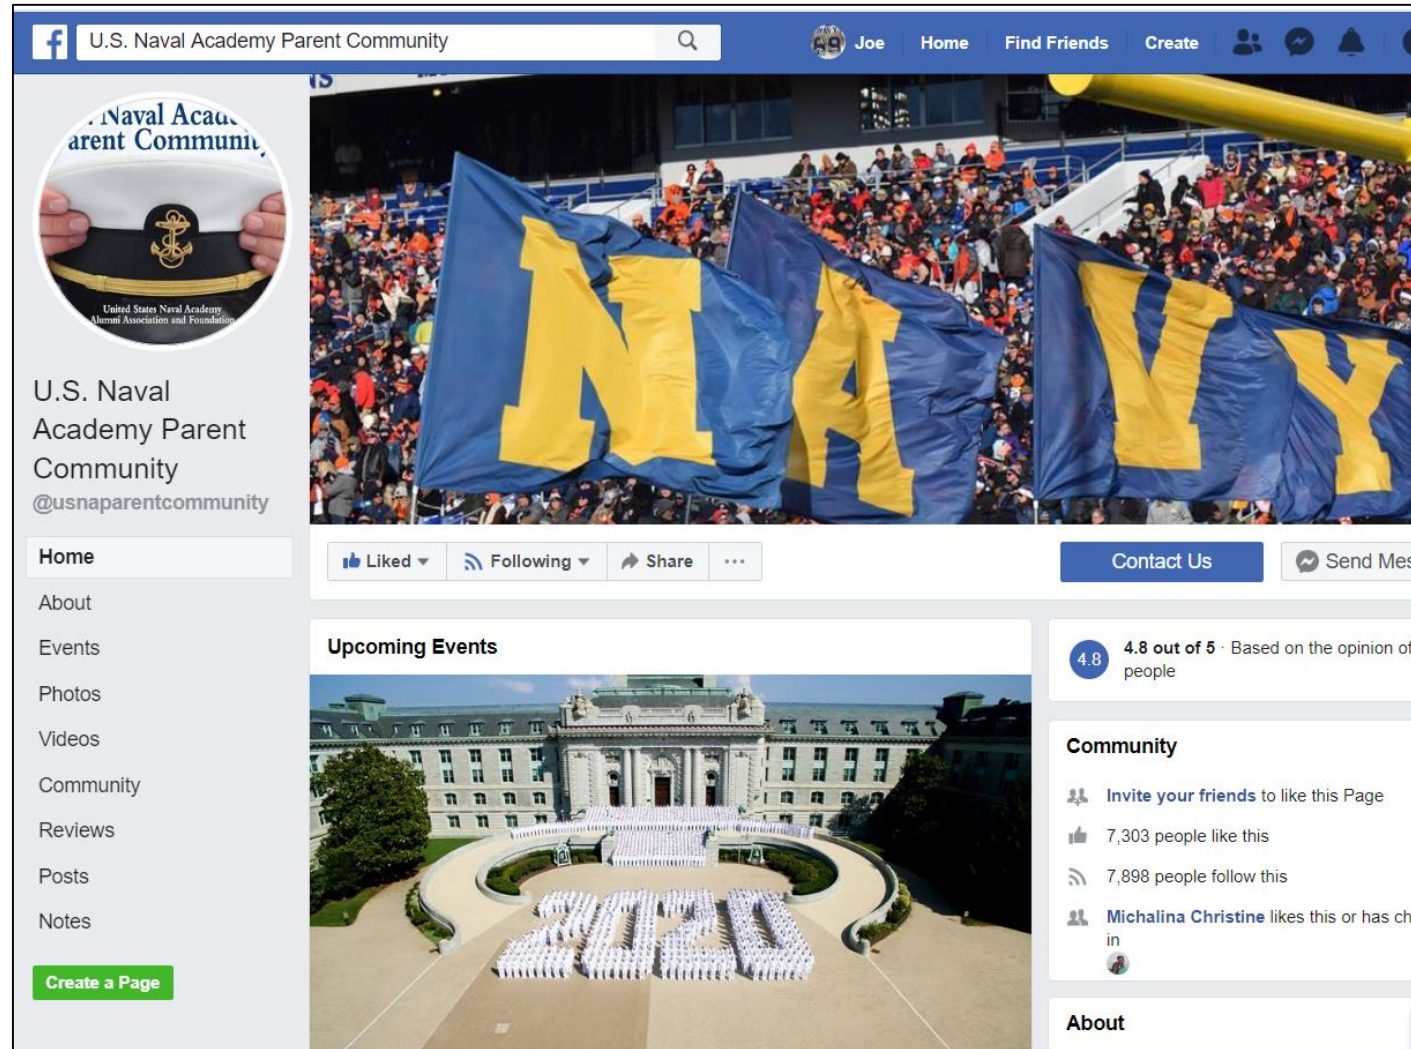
U.S. Naval Academy Parent Community

Joe Home Find Friends Create

Naval Acad
arent Communit
United States Naval Academy
Alumni Association and Foundation

U.S. Naval Academy Parent Community
@usnaparentcommunity

Home
About
Events
Photos
Videos
Community
Reviews
Posts
Notes

Create a Page

NAVY

Liked Following Share ···

Contact Us Send Mes

Upcoming Events

2020

4.8 4.8 out of 5 · Based on the opinion of people

Community

Invite your friends to like this Page
7,303 people like this
7,898 people follow this
Michalina Christine likes this or has ch in

About